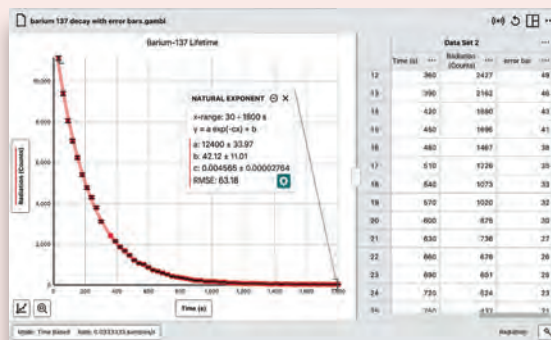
barium 137 decay with error bars.gambl

Barium-137 Lifetime

NATURAL EXPONENT

x-range: 30 - 1800 s
y = a exp(-cx) + b
a: 12400 ± 33.97
b: 42.12 ± 11.01
c: 0.004565 ± 0.00002764
RMSE: 63.16

Radiation (Counts)

10,000
8,000
6,000
4,000
2,000
0

0 200 400 600 800 1,000 1,200 1,400 1,600 1,800

Time (s)

Data Set 2

| | Time (s) | Radiation (Counts) | error bar |
|---|---|---|---|
| 12 | 360 | 2427 | 49 |
| 13 | 390 | 2162 | 46 |
| 14 | 420 | 1880 | 43 |
| 15 | 450 | 1696 | 41 |
| 16 | 480 | 1467 | 38 |
| 17 | 510 | 1226 | 35 |
| 18 | 540 | 1073 | 33 |
| 19 | 570 | 1020 | 32 |
| 20 | 600 | 876 | 30 |
| 21 | 630 | 738 | 27 |
| 22 | 660 | 676 | 26 |
| 23 | 690 | 657 | 26 |
| 24 | 720 | 524 | 23 |
| 25 | 750 | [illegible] | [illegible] |

Mode: Time Based Rate: 0.0333333 samples/s

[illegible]